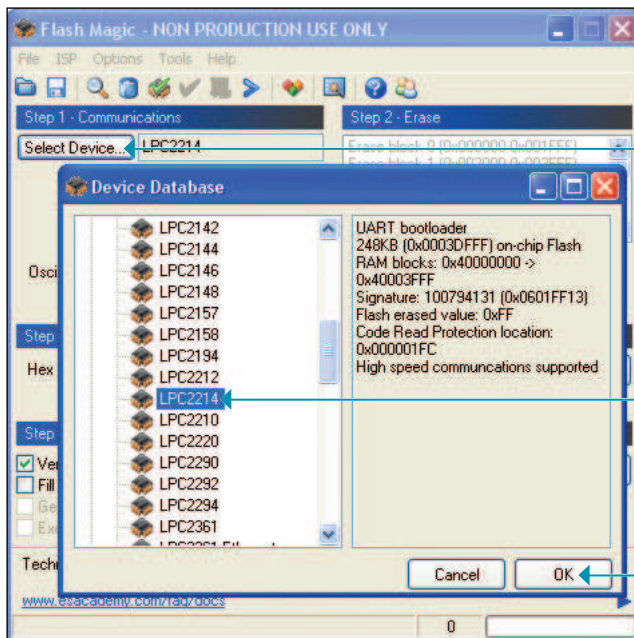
Flash Magic - NON PRODUCTION USE ONLY

File ISP Options Tools Help

Step 1 - Communications

Select Device... LPC2214

Step 2 - Erase

Erase block 0 (0x000000-0x001FFF)
Erase block 1 (0x002000-0x003FFF)

Device Database

LPC2142
LPC2144
LPC2146
LPC2148
LPC2157
LPC2158
LPC2194
LPC2212
LPC2214
LPC2210
LPC2220
LPC2290
LPC2292
LPC2294
LPC2361

UART bootloader
248KB (0x0003DFFF) on-chip Flash
RAM blocks: 0x40000000 -> 0x40003FFF
Signature: 100794131 (0x0601FF13)
Flash erased value: 0xFF
Code Read Protection location: 0x000001FC
High speed communcations supported

Osci

Step

Hex

Step

Ver

Fill

Ge

Exe

Tech

Cancel

OK

www.esacademy.com/faq/docs

0